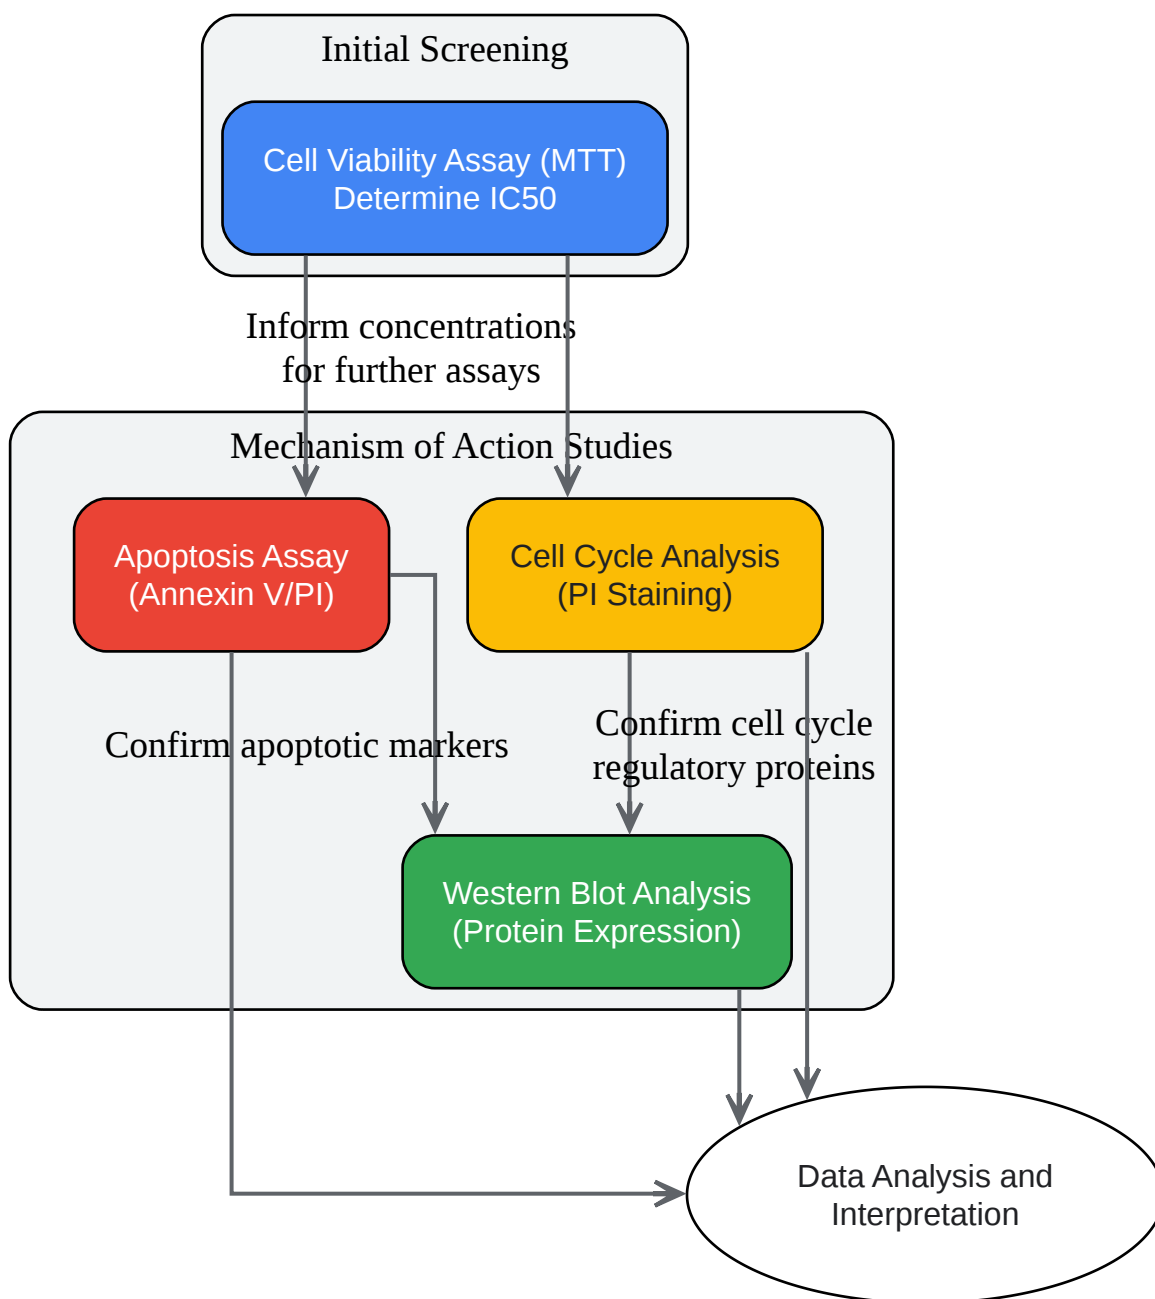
Initial Screening

Cell Viability Assay (MTT)
Determine IC50

Inform concentrations for further assays

Mechanism of Action Studies

Apoptosis Assay (Annexin V/PI)

Cell Cycle Analysis (PI Staining)

Confirm apoptotic markers

Confirm cell cycle regulatory proteins

Western Blot Analysis (Protein Expression)

Data Analysis and Interpretation